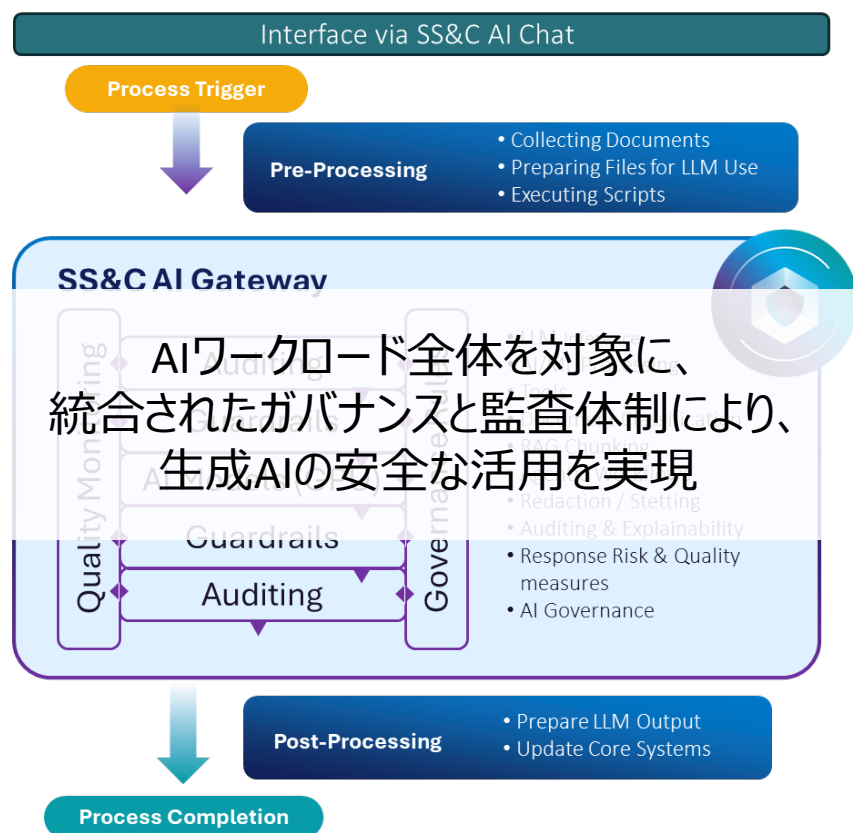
Interface via SS&C AI Chat

Process Trigger

Pre-Processing

• Collecting Documents
• Preparing Files for LLM Use
• Executing Scripts

SS&C AI Gateway

AIワークロード全体を対象に、
統合されたガバナンスと監査体制により、
生成AIの安全な活用を実現

Quality Monitoring

Auditing

Guardrails

AI Models ([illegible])

Guardrails

Auditing

Governance

• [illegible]
• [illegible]
• Tools
• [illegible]
• RAG Chunking
• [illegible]
• Redaction / Stetting
• Auditing & Explainability
• Response Risk & Quality measures
• AI Governance

Post-Processing

• Prepare LLM Output
• Update Core Systems

Process Completion